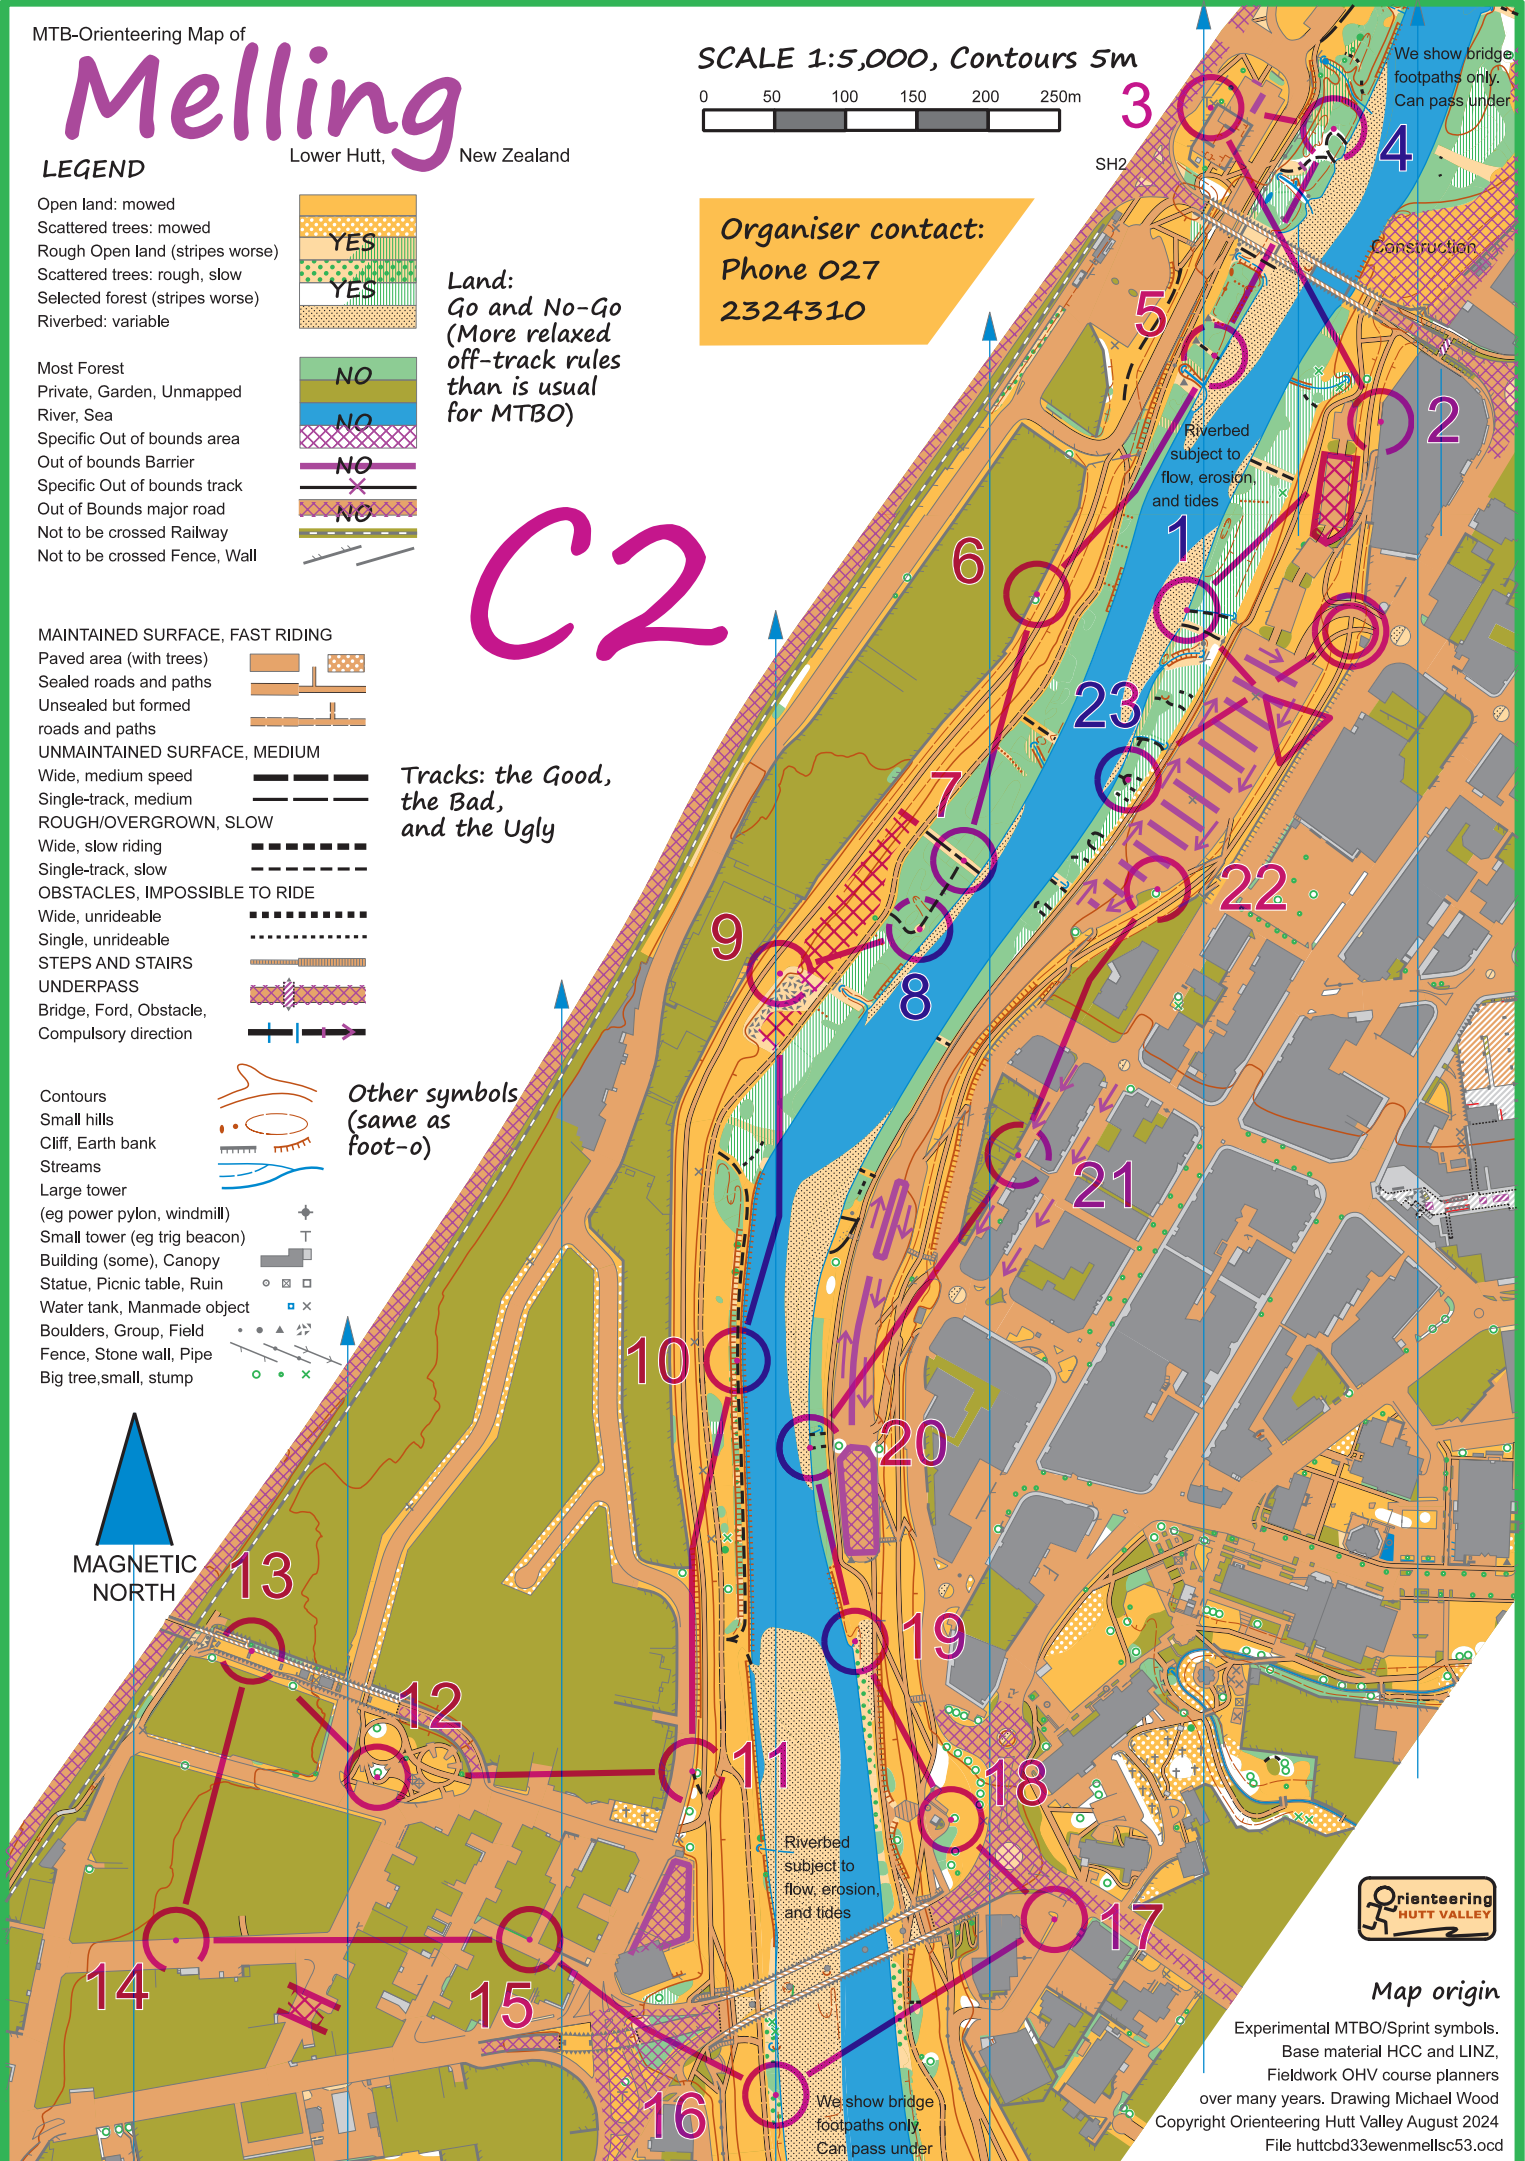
MTB-Orienteering Map of
Melling
Lower Hutt, New Zealand

LEGEND

Open land: mowed
Scattered trees: mowed
Rough Open land (stripes worse)
Scattered trees: rough, slow
Selected forest (stripes worse)
Riverbed: variable

YES
YES

Land:
Go and No-Go
(More relaxed off-track rules than is usual for MTBO)

Most Forest
Private, Garden, Unmapped
River, Sea
Specific Out of bounds area
Out of bounds Barrier
Specific Out of bounds track
Out of Bounds major road
Not to be crossed Railway
Not to be crossed Fence, Wall

NO
NO
NO
NO

SCALE 1:5,000, Contours 5m
0 50 100 150 200 250m

Organiser contact:
Phone 027
2324310

C2

MAINTAINED SURFACE, FAST RIDING
Paved area (with trees)
Sealed roads and paths
Unsealed but formed roads and paths
UNMAINTAINED SURFACE, MEDIUM
Wide, medium speed
Single-track, medium
ROUGH/OVERGROWN, SLOW
Wide, slow riding
Single-track, slow
OBSTACLES, IMPOSSIBLE TO RIDE
Wide, unrideable
Single, unrideable
STEPS AND STAIRS
UNDERPASS
Bridge, Ford, Obstacle,
Compulsory direction

Tracks: the Good, the Bad, and the Ugly

Contours
Small hills
Cliff, Earth bank
Streams
Large tower
(eg power pylon, windmill)
Small tower (eg trig beacon)
Building (some), Canopy
Statue, Picnic table, Ruin
Water tank, Manmade object
Boulders, Group, Field
Fence, Stone wall, Pipe
Big tree,small, stump

Other symbols (same as foot-o)

MAGNETIC NORTH

SH2
We show bridge footpaths only. Can pass under
Construction
Riverbed subject to flow, erosion, and tides

3 4 5 2 1 6 23 22 7 9 8 21 10 20 19 13 12 11 18 17 14 15 16

Riverbed subject to flow, erosion, and tides
We show bridge footpaths only. Can pass under

Orienteering HUTT VALLEY

Map origin
Experimental MTBO/Sprint symbols.
Base material HCC and LINZ,
Fieldwork OHV course planners over many years. Drawing Michael Wood
Copyright Orienteering Hutt Valley August 2024
File huttcbd33ewenmellsc53.ocd